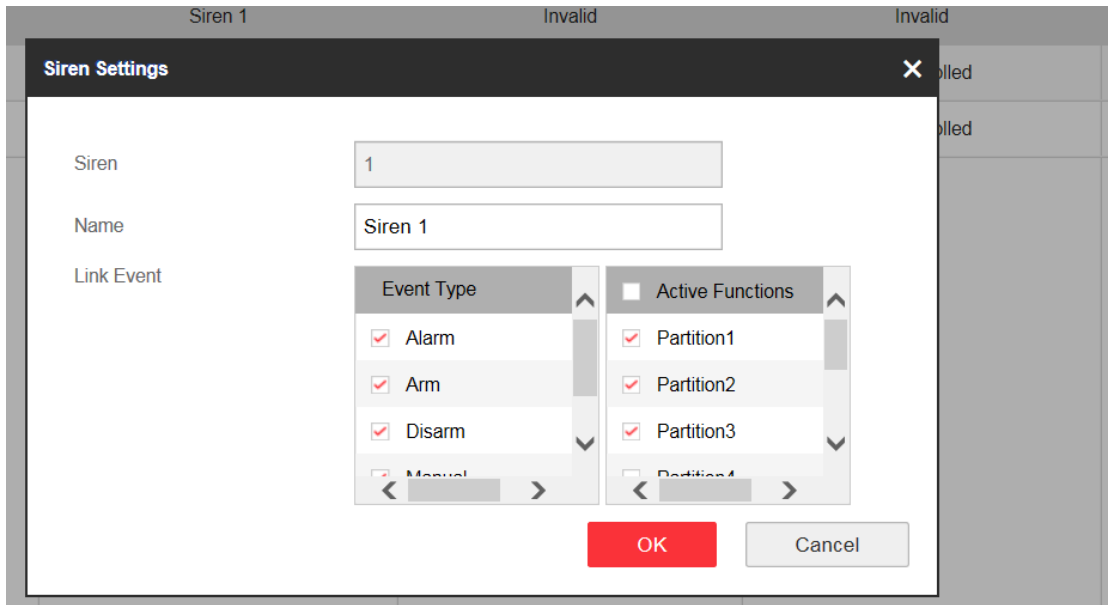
Siren 1 Invalid Invalid

Siren Settings

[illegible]olled

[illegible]olled

Siren 1

Name Siren 1

Link Event

| Event Type |
|---|
| Alarm |
| Arm |
| Disarm |
| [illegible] |

| Active Functions |
|---|
| Partition1 |
| Partition2 |
| Partition3 |
| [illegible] |

OK Cancel